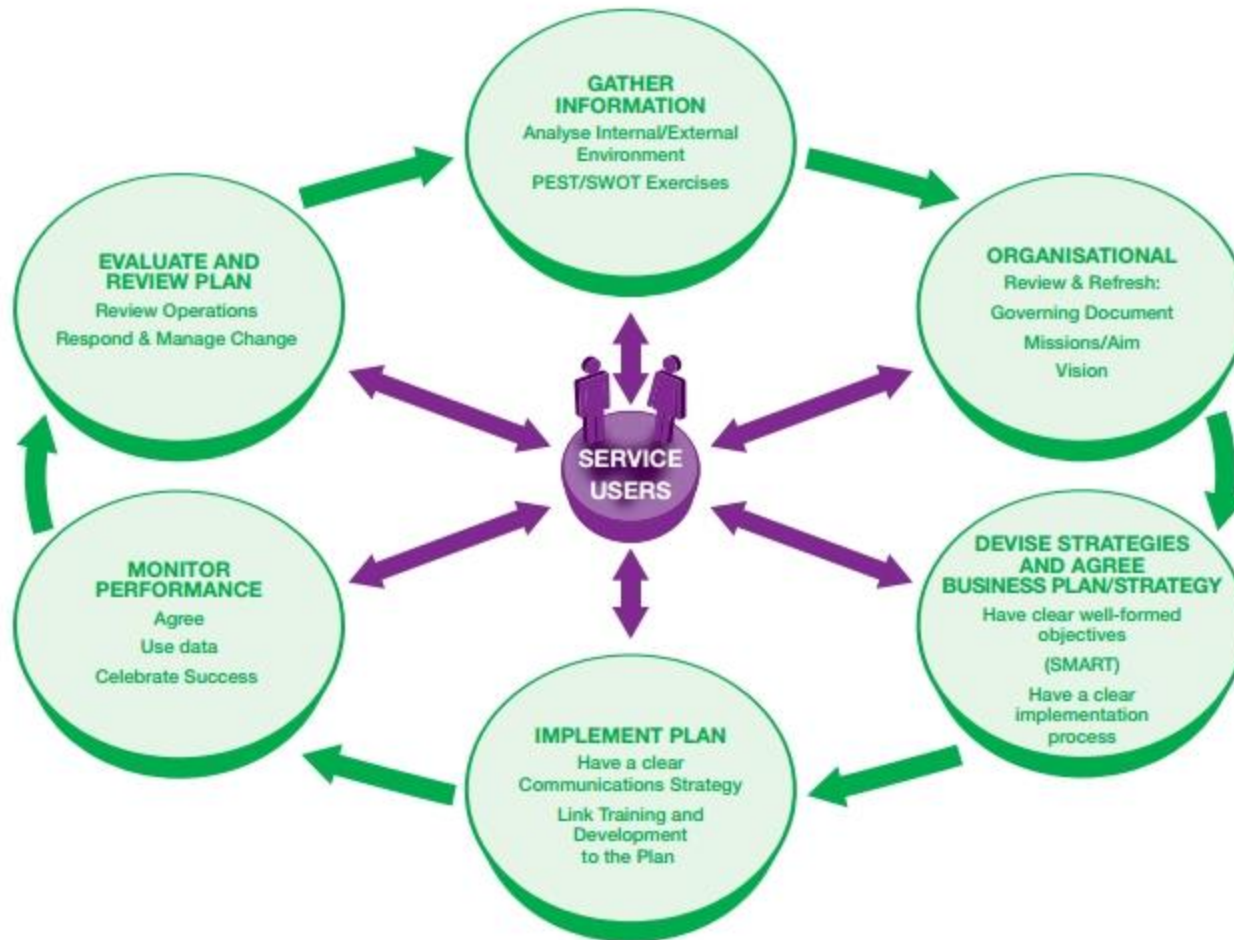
GATHER INFORMATION
Analyse Internal/External Environment
PEST/SWOT Exercises

ORGANISATIONAL
Review & Refresh:
Governing Document
Missions/Aim
Vision

DEVISE STRATEGIES AND AGREE BUSINESS PLAN/STRATEGY
Have clear well-formed objectives
(SMART)
Have a clear implementation process

IMPLEMENT PLAN
Have a clear Communications Strategy
Link Training and Development to the Plan

MONITOR PERFORMANCE
Agree
Use data
Celebrate Success

EVALUATE AND REVIEW PLAN
Review Operations
Respond & Manage Change

SERVICE USERS